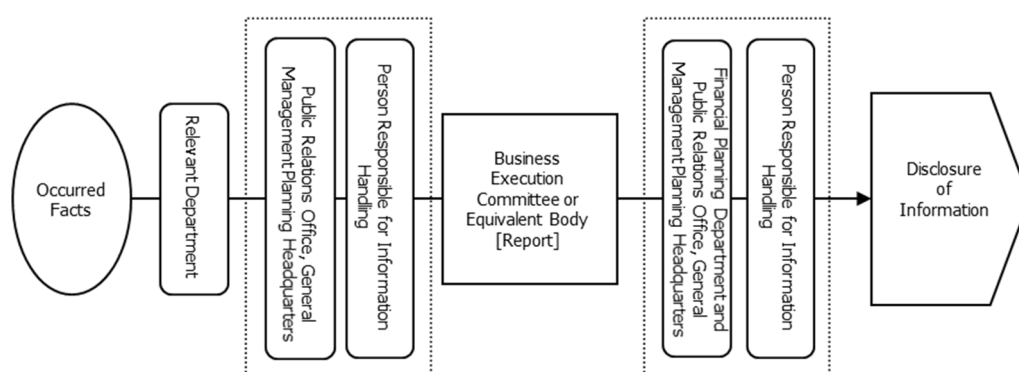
Occurred Facts

Relevant Department

Public Relations Office, General Management Planning Headquarters

Person Responsible for Information Handling

Business Execution Committee or Equivalent Body [Report]

Financial Planning Department and Public Relations Office, General Management Planning Headquarters

Person Responsible for Information Handling

Disclosure of Information